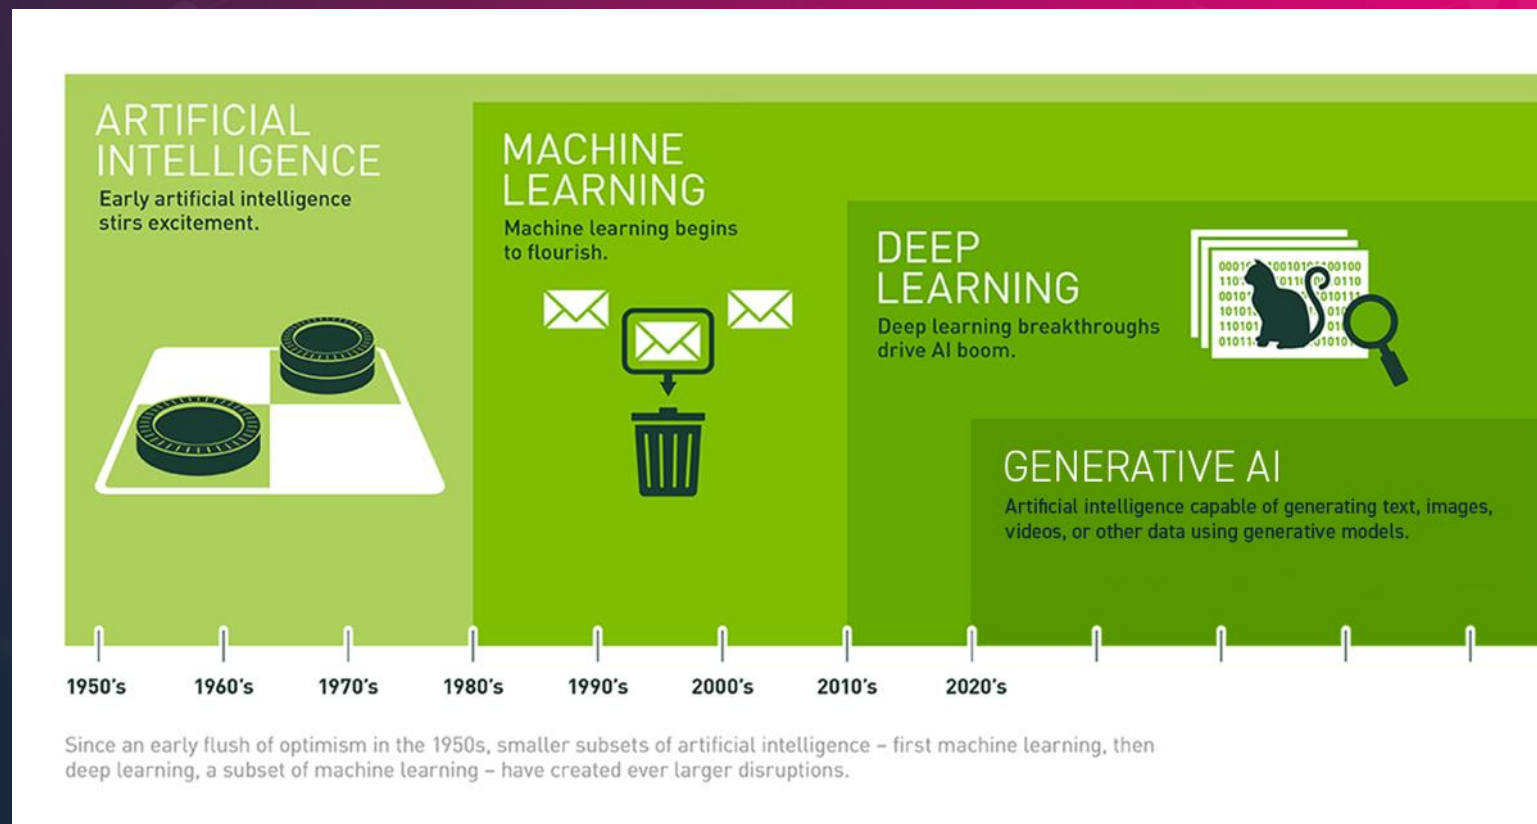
ARTIFICIAL INTELLIGENCE
Early artificial intelligence stirs excitement.

MACHINE LEARNING
Machine learning begins to flourish.

DEEP LEARNING
Deep learning breakthroughs drive AI boom.

GENERATIVE AI
Artificial intelligence capable of generating text, images, videos, or other data using generative models.

1950's 1960's 1970's 1980's 1990's 2000's 2010's 2020's

Since an early flush of optimism in the 1950s, smaller subsets of artificial intelligence – first machine learning, then deep learning, a subset of machine learning – have created ever larger disruptions.